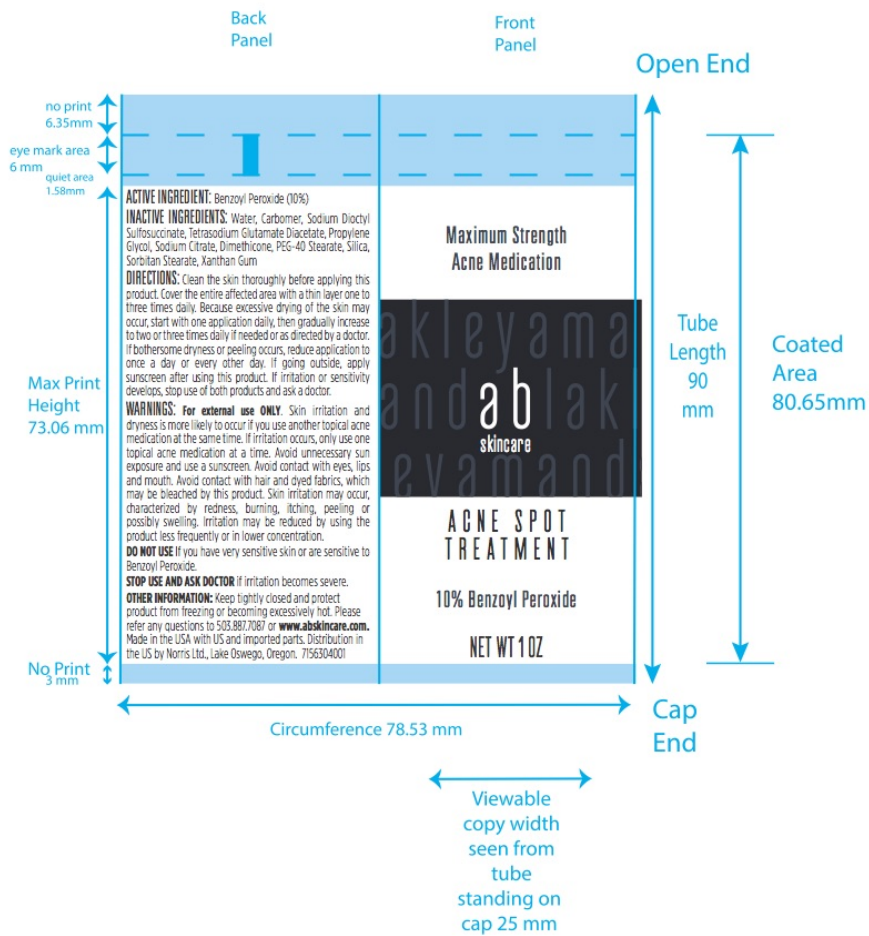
Back Panel

Front Panel

Open End

no print 6.35mm

eye mark area 6 mm

quiet area 1.58mm

ACTIVE INGREDIENT: Benzoyl Peroxide (10%)

INACTIVE INGREDIENTS: Water, Carbomer, Sodium Dioctyl Sulfosuccinate, Tetrasodium Glutamate Diacetate, Propylene Glycol, Sodium Citrate, Dimethicone, PEG-40 Stearate, Silica, Sorbitan Stearate, Xanthan Gum

DIRECTIONS: Clean the skin thoroughly before applying this product. Cover the entire affected area with a thin layer one to three times daily. Because excessive drying of the skin may occur, start with one application daily, then gradually increase to two or three times daily if needed or as directed by a doctor. If bothersome dryness or peeling occurs, reduce application to once a day or every other day. If going outside, apply sunscreen after using this product. If irritation or sensitivity develops, stop use of both products and ask a doctor.

WARNINGS: For external use ONLY. Skin irritation and dryness is more likely to occur if you use another topical acne medication at the same time. If irritation occurs, only use one topical acne medication at a time. Avoid unnecessary sun exposure and use a sunscreen. Avoid contact with eyes, lips and mouth. Avoid contact with hair and dyed fabrics, which may be bleached by this product. Skin irritation may occur, characterized by redness, burning, itching, peeling or possibly swelling. Irritation may be reduced by using the product less frequently or in lower concentration.

DO NOT USE If you have very sensitive skin or are sensitive to Benzoyl Peroxide.

STOP USE AND ASK DOCTOR if irritation becomes severe.

OTHER INFORMATION: Keep tightly closed and protect product from freezing or becoming excessively hot. Please refer any questions to 503.887.7087 or www.abskincare.com. Made in the USA with US and imported parts. Distribution in the US by Norris Ltd., Lake Oswego, Oregon. 7156304001

Max Print Height 73.06 mm

No Print 3 mm

Maximum Strength Acne Medication

akleyama andab lak levamand

ab skincare

ACNE SPOT TREATMENT

10% Benzoyl Peroxide

NET WT 1 OZ

Tube Length 90 mm

Coated Area 80.65mm

Cap End

Circumference 78.53 mm

Viewable copy width seen from tube standing on cap 25 mm